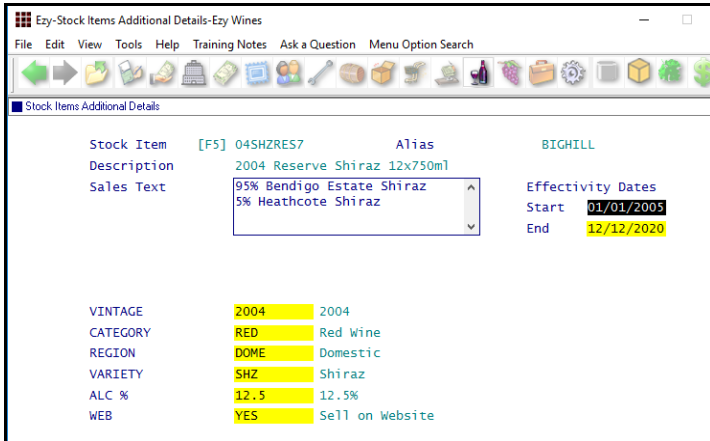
Ezy-Stock Items Additional Details-Ezy Wines

File Edit View Tools Help Training Notes Ask a Question Menu Option Search

Stock Items Additional Details

Stock Item [F5] 04SHZRES7 Alias BIGHILL

Description 2004 Reserve Shiraz 12x750ml

Sales Text 95% Bendigo Estate Shiraz
5% Heathcote Shiraz

Effectivity Dates
Start 01/01/2005
End 12/12/2020

| | | |
|---|---|---|
| VINTAGE | 2004 | 2004 |
| CATEGORY | RED | Red Wine |
| REGION | DOME | Domestic |
| VARIETY | SHZ | Shiraz |
| ALC % | 12.5 | 12.5% |
| WEB | YES | Sell on Website |